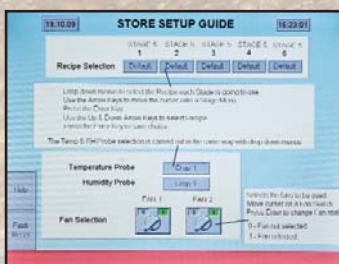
19.10.09

STORE SETUP GUIDE

16:23:01

STAGE 1 STAGE 2 STAGE 3 STAGE 4 STAGE 5 STAGE 6

Recipe Selection Default Default Default Default Default Default

Drop down menus to select the Recipe each Stage is going to use
Use the Arrow Keys to move the cursor onto a Stage Menu
Press the Enter Key
Use the Up & Down Arrow Keys to select a recipe
Press the Enter Key to save choice

The Temp & RH Probe selection is carried out in the same way with drop down menus

Temperature Probe Chan 1

Humidity Probe Loop 1

Fan Selection

FAN 1 0

FAN 2 0

Selects the fans to be used. Move cursor on to a fan switch. Press Down to change. 1 = on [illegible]
0 - Fan not selected
1 - Fan selected

Help

Fault Menu